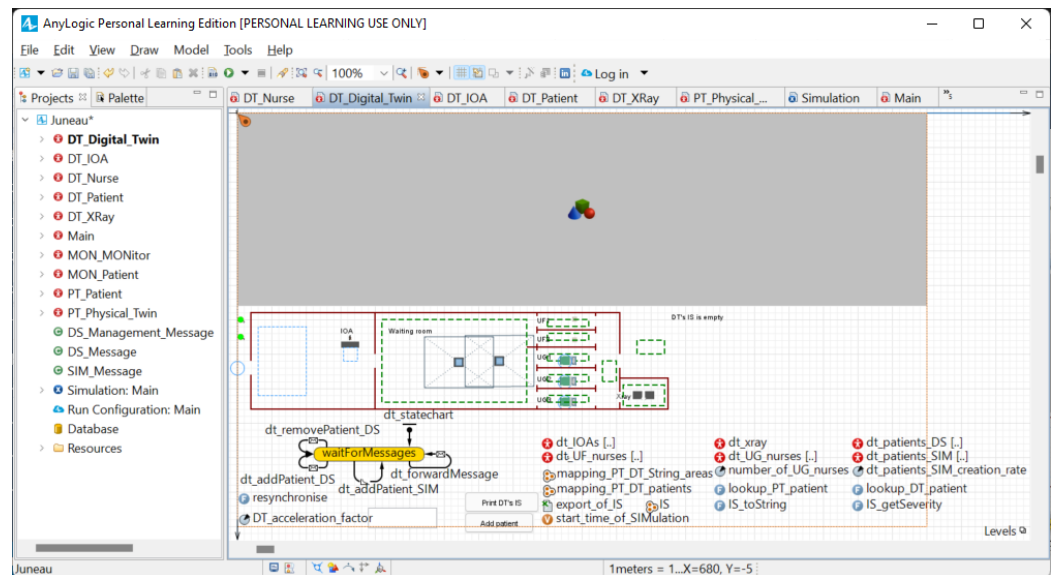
AnyLogic Personal Learning Edition [PERSONAL LEARNING USE ONLY]

File Edit View Draw Model Tools Help

100%

Log in

Projects Palette

DT_Nurse DT_Digital_Twin DT_IOA DT_Patient DT_XRay PT_Physical_... Simulation Main

Juneau*
DT_Digital_Twin
DT_IOA
DT_Nurse
DT_Patient
DT_XRay
Main
MON_MONitor
MON_Patient
PT_Patient
PT_Physical_Twin
DS_Management_Message
DS_Message
SIM_Message
Simulation: Main
Run Configuration: Main
Database
Resources

IOA
Waiting room
UF
UF
UG
UG
UG
XRay
DT's IS is empty

dt_statechart
dt_removePatient_DS
waitForMessages
dt_forwardMessage
dt_addPatient_DS
dt_addPatient_SIM
resynchronise
DT_acceleration_factor
Print DT's IS
Add patient

dt_IOAs [..]
dt_UF_nurses [..]
mapping_PT_DT_String_areas
mapping_PT_DT_patients
export_of_IS
IS
start_time_of_SIMulation
dt_xray
dt_UG_nurses [..]
number_of_UG_nurses
lookup_PT_patient
IS_toString
dt_patients_DS [..]
dt_patients_SIM [..]
dt_patients_SIM_creation_rate
lookup_DT_patient
IS_getSeverity

Levels

Juneau
1meters = 1...X=680, Y=-5